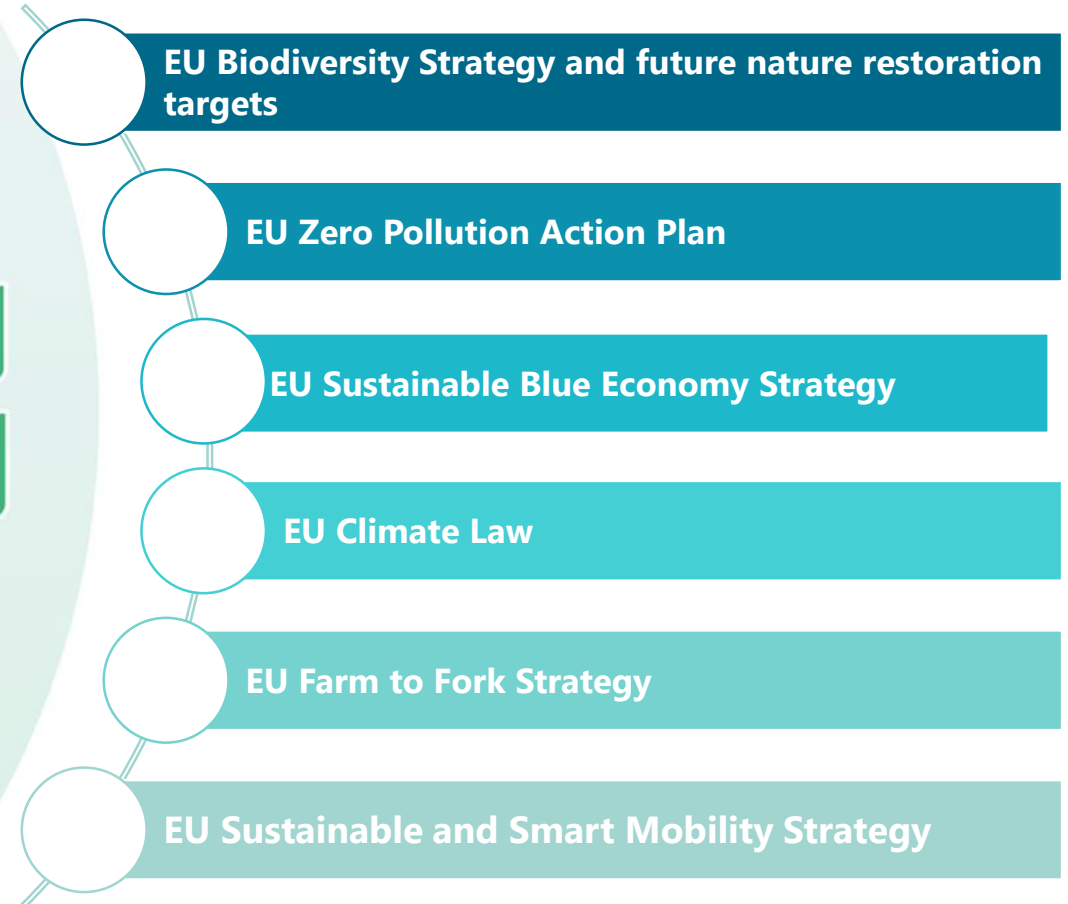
EU Biodiversity Strategy and future nature restoration targets

EU Zero Pollution Action Plan

EU Sustainable Blue Economy Strategy

EU Climate Law

EU Farm to Fork Strategy

EU Sustainable and Smart Mobility Strategy